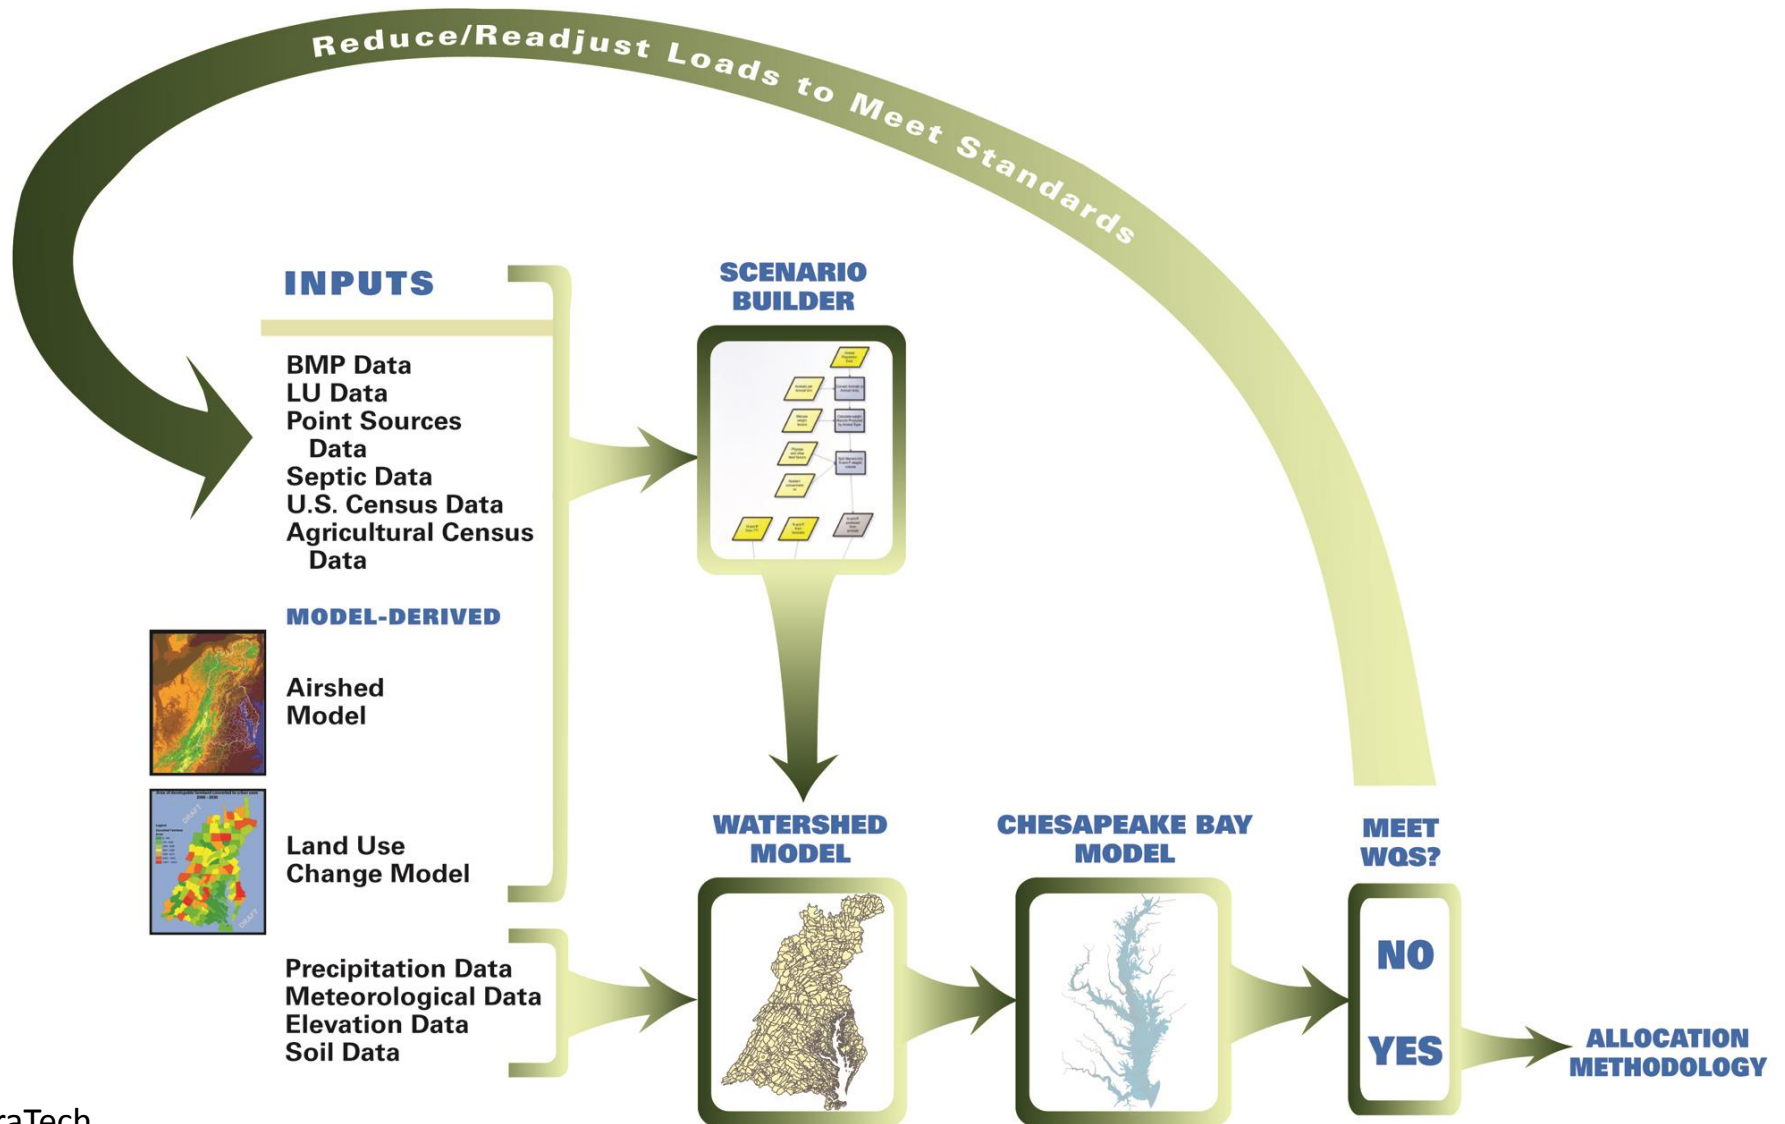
Reduce/Readjust Loads to Meet Standards

INPUTS

BMP Data
LU Data
Point Sources Data
Septic Data
U.S. Census Data
Agricultural Census Data

MODEL-DERIVED

Airshed Model

Land Use Change Model

Precipitation Data
Meteorological Data
Elevation Data
Soil Data

SCENARIO BUILDER

WATERSHED MODEL

CHESAPEAKE BAY MODEL

MEET WQS?

NO

YES

ALLOCATION METHODOLOGY

raTech